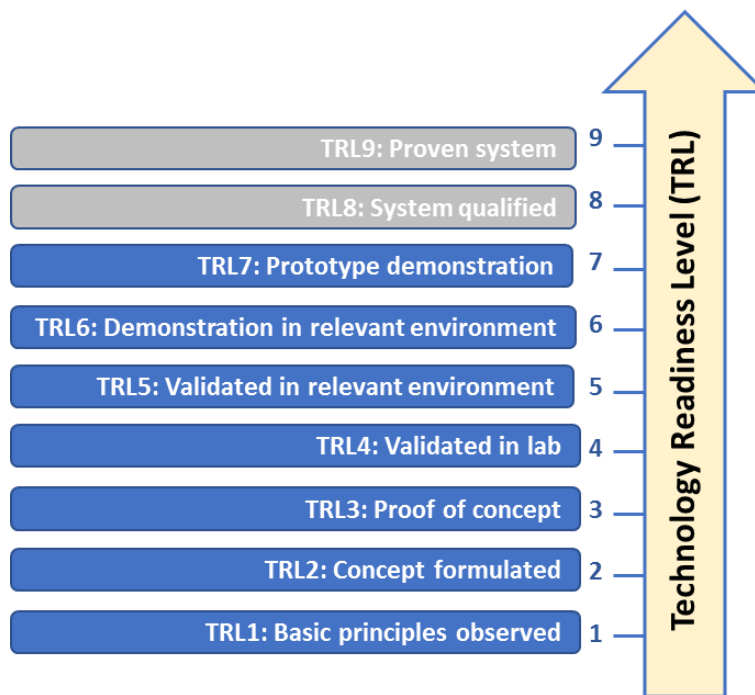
TRL9: Proven system 9
TRL8: System qualified 8
TRL7: Prototype demonstration 7
TRL6: Demonstration in relevant environment 6
TRL5: Validated in relevant environment 5
TRL4: Validated in lab 4
TRL3: Proof of concept 3
TRL2: Concept formulated 2
TRL1: Basic principles observed 1

Technology Readiness Level (TRL)